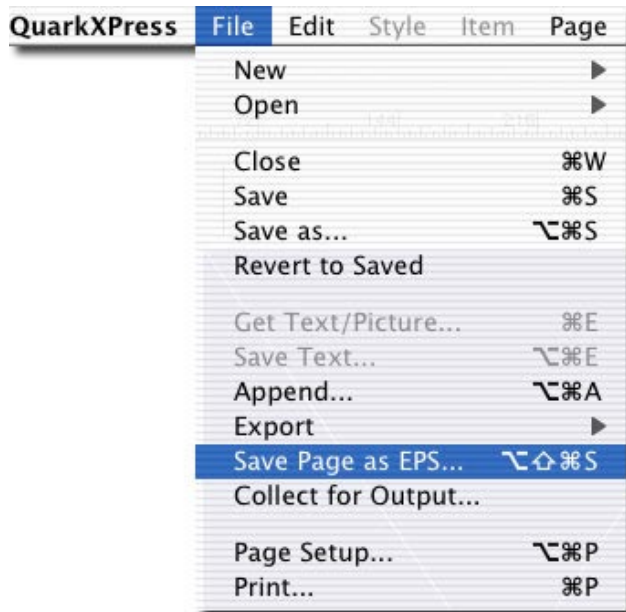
QuarkXPress File Edit Style Item Page

New
Open

Close ⌘W
Save ⌘S
Save as... ⌥⌘S
Revert to Saved

Get Text/Picture... ⌘E
Save Text... ⌥⌘E
Append... ⌥⌘A
Export
Save Page as EPS... ⌥⇧⌘S
Collect for Output...

Page Setup... ⌥⌘P
Print... ⌘P